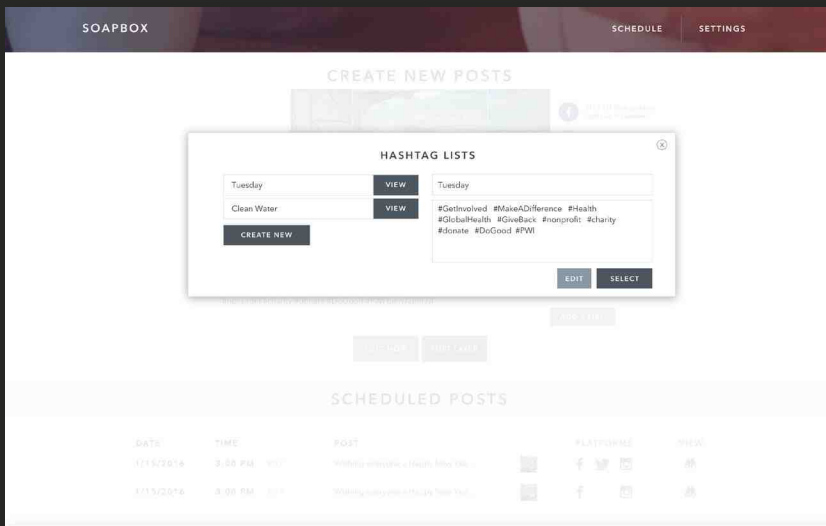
SOAPBOX

SCHEDULE

SETTINGS

CREATE NEW POSTS

HASHTAG LISTS

Tuesday

VIEW

Clean Water

VIEW

CREATE NEW

Tuesday

#GetInvolved #MakeADifference #Health #GlobalHealth #GiveBack #nonprofit #charity #donate #DoGood #PWI

EDIT

SELECT

SCHEDULED POSTS

DATE

TIME

POST

PLATFORMS

VIEW

1/15/2016

5:00 PM

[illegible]

1/15/2016

5:00 PM

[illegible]